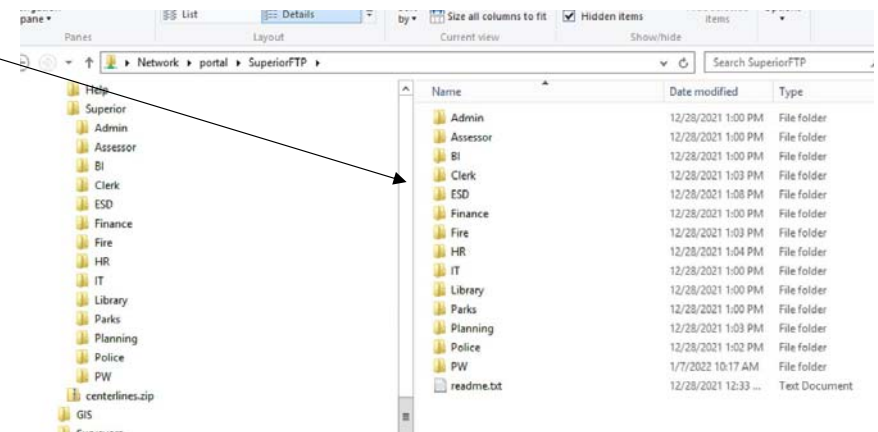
pane ▾
List
Details
by ▾
Size all columns to fit
Hidden items
items
Panes
Layout
Current view
Show/hide

Network ▸ portal ▸ SuperiorFTP ▸
Search SuperiorFTP

Help
Superior
Admin
Assessor
BI
Clerk
ESD
Finance
Fire
HR
IT
Library
Parks
Planning
Police
PW
centerlines.zip
GIS

| Name | Date modified | Type |
|---|---|---|
| Admin | 12/28/2021 1:00 PM | File folder |
| Assessor | 12/28/2021 1:00 PM | File folder |
| BI | 12/28/2021 1:00 PM | File folder |
| Clerk | 12/28/2021 1:03 PM | File folder |
| ESD | 12/28/2021 1:08 PM | File folder |
| Finance | 12/28/2021 1:00 PM | File folder |
| Fire | 12/28/2021 1:03 PM | File folder |
| HR | 12/28/2021 1:04 PM | File folder |
| IT | 12/28/2021 1:00 PM | File folder |
| Library | 12/28/2021 1:00 PM | File folder |
| Parks | 12/28/2021 1:00 PM | File folder |
| Planning | 12/28/2021 1:03 PM | File folder |
| Police | 12/28/2021 1:02 PM | File folder |
| PW | 1/7/2022 10:17 AM | File folder |
| readme.txt | 12/28/2021 12:33 ... | Text Document |